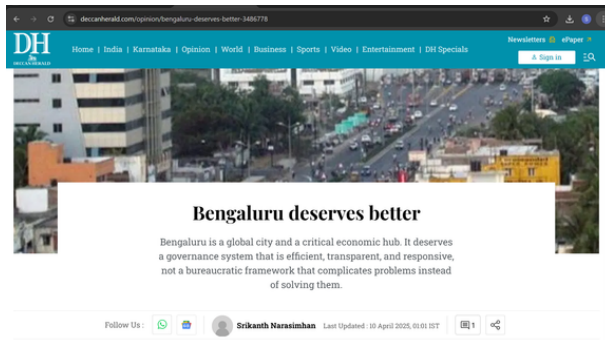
deccanherald.com/opinion/bengaluru-deserves-better-3486778

DH DECCAN HERALD

Home | India | Karnataka | Opinion | World | Business | Sports | Video | Entertainment | DH Specials

Newsletters ePaper

Sign in

Bengaluru deserves better

Bengaluru is a global city and a critical economic hub. It deserves a governance system that is efficient, transparent, and responsive, not a bureaucratic framework that complicates problems instead of solving them.

Follow Us :

Srikanth Narasimhan Last Updated : 10 April 2025, 01:01 IST

1